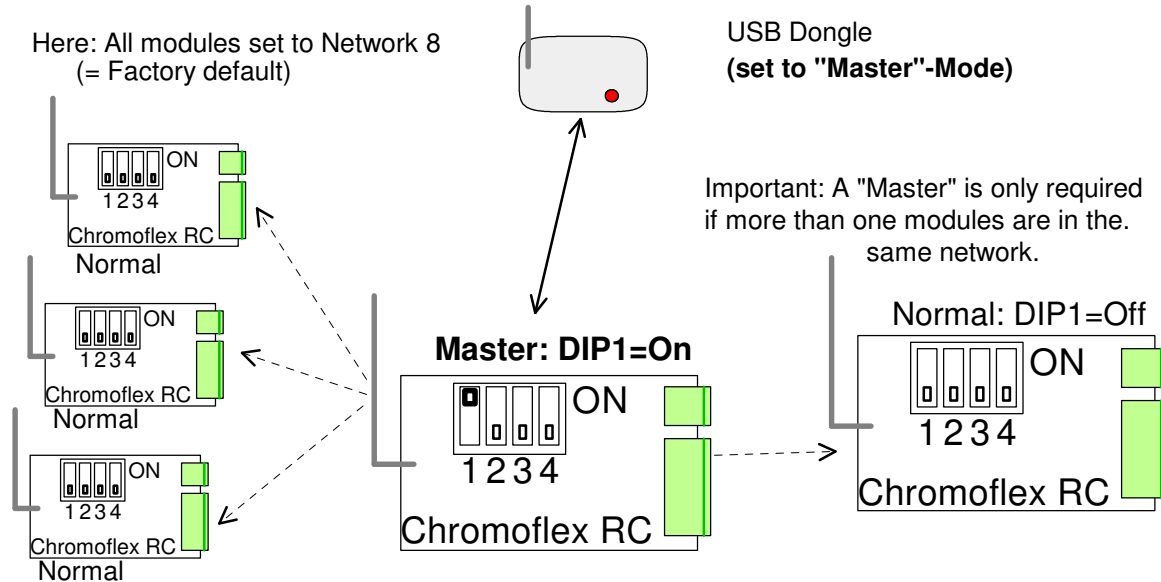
Here: All modules set to Network 8
(= Factory default)

USB Dongle
**(set to "Master"-Mode)**

ON
1234
Chromoflex RC
Normal

Important: A "Master" is only required if more than one modules are in the. same network.

ON
1234
Chromoflex RC
Normal

**Master: DIP1=On**
ON
1234
Chromoflex RC

Normal: DIP1=Off
ON
1234
Chromoflex RC

ON
1234
Chromoflex RC
Normal